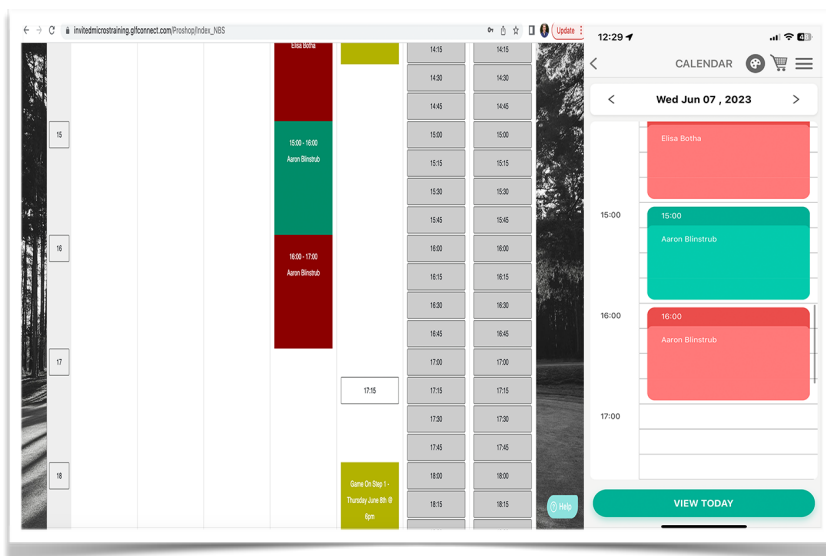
invitedmicrotraining.golfconnect.com/Proshop/Index_NBS
Update

Elisa Botha

15
15:00 - 16:00
Aaron Blinstrub

16
16:00 - 17:00
Aaron Blinstrub

17
17:15

18
Game On Step 1 - Thursday June 8th @ 6pm

| 14:15 | 14:15 |
|---|---|
| 14:30 | 14:30 |
| 14:45 | 14:45 |
| 15:00 | 15:00 |
| 15:15 | 15:15 |
| 15:30 | 15:30 |
| 15:45 | 15:45 |
| 16:00 | 16:00 |
| 16:15 | 16:15 |
| 16:30 | 16:30 |
| 16:45 | 16:45 |
| 17:00 | 17:00 |
| 17:15 | 17:15 |
| 17:30 | 17:30 |
| 17:45 | 17:45 |
| 18:00 | 18:00 |
| 18:15 | 18:15 |

Help

12:29
CALENDAR
Wed Jun 07 , 2023
Elisa Botha
15:00
15:00
Aaron Blinstrub
16:00
16:00
Aaron Blinstrub
17:00
VIEW TODAY